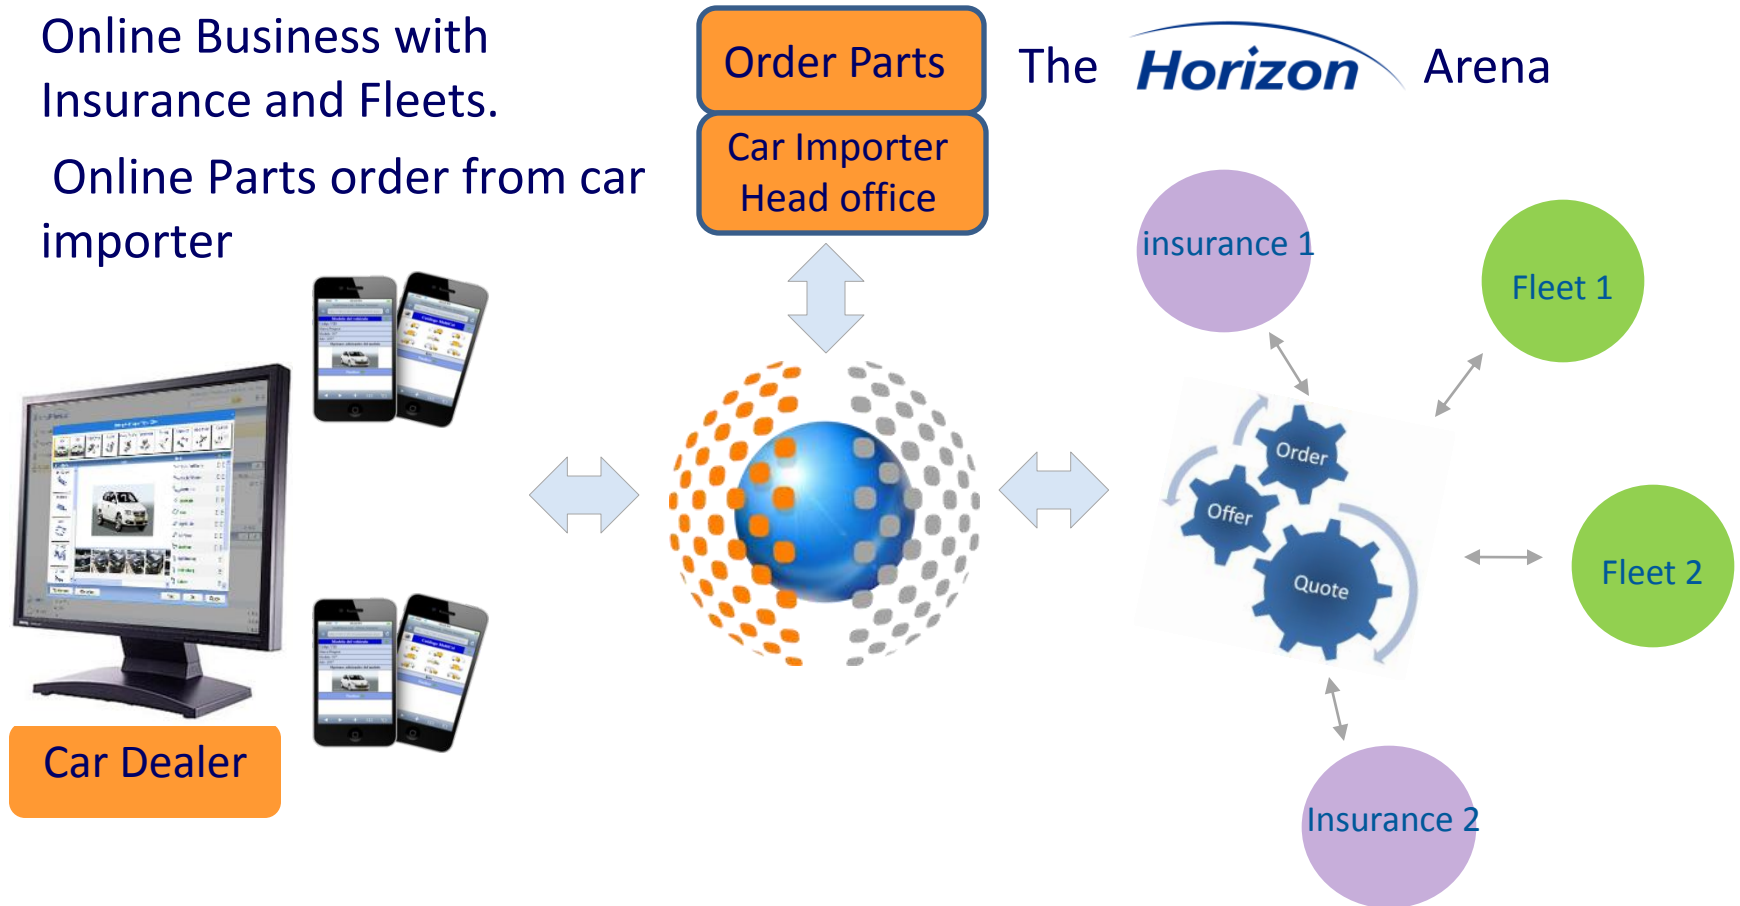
Online Business with Insurance and Fleets.

Online Parts order from car importer

Order Parts

Car Importer Head office

The Horizon Arena

insurance 1

Fleet 1

Order

Offer

Quote

Fleet 2

Insurance 2

Car Dealer